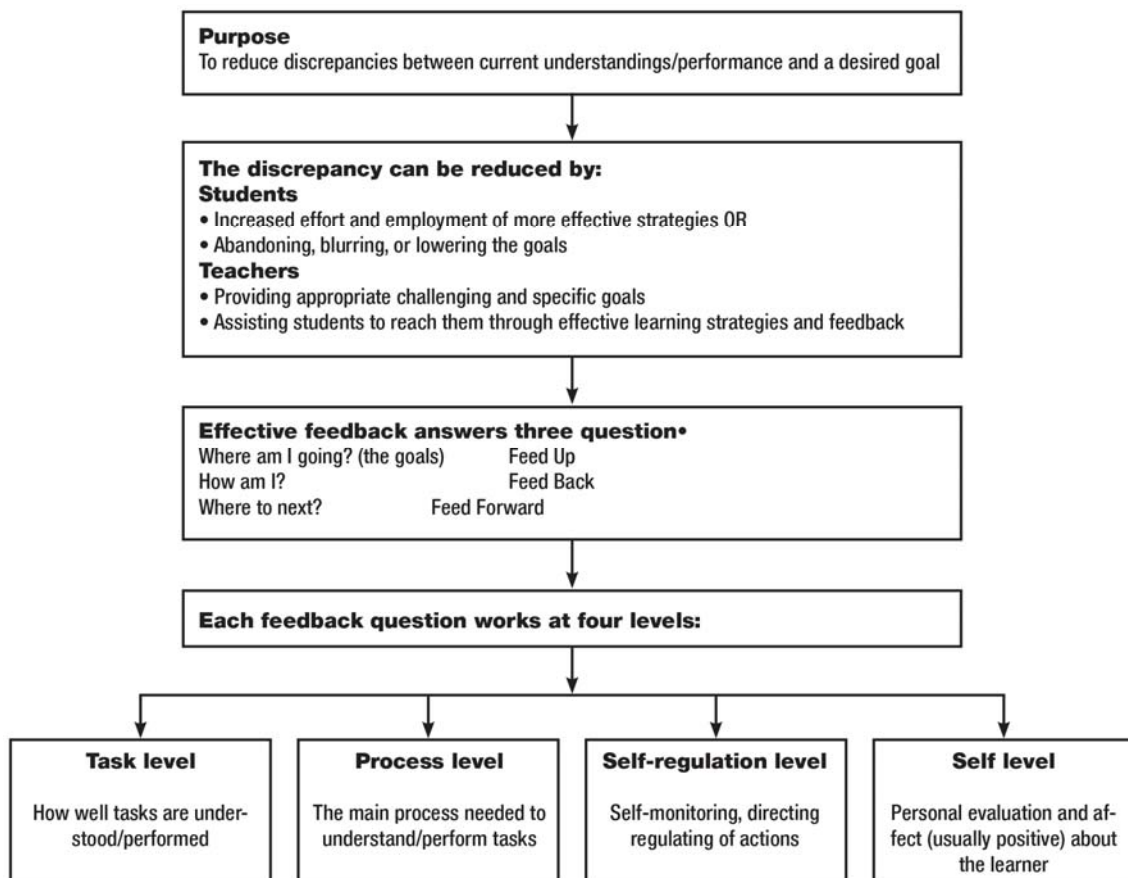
**Purpose**
To reduce discrepancies between current understandings/performance and a desired goal

**The discrepancy can be reduced by:**
**Students**
• Increased effort and employment of more effective strategies OR
• Abandoning, blurring, or lowering the goals
**Teachers**
• Providing appropriate challenging and specific goals
• Assisting students to reach them through effective learning strategies and feedback

**Effective feedback answers three question•**
Where am I going? (the goals) Feed Up
How am I? Feed Back
Where to next? Feed Forward

**Each feedback question works at four levels:**

**Task level**
How well tasks are understood/performed

**Process level**
The main process needed to understand/perform tasks

**Self-regulation level**
Self-monitoring, directing regulating of actions

**Self level**
Personal evaluation and affect (usually positive) about the learner